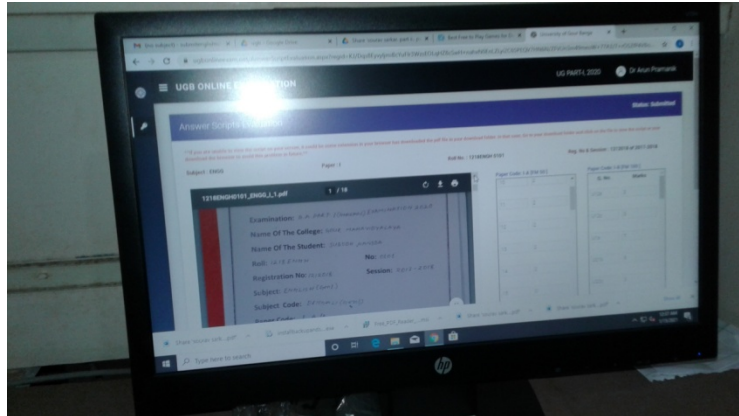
UGB ONLINE E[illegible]TION

UG PART-I, 2020

Dr Arun Pramanik

Status: Submitted

Answer Scripts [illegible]

Subject : ENGG

Paper: 1

Roll No: 1218ENGH0181

1218ENGH0181_ENGG_I_1.pdf

1 / 18

Examination: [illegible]

Name Of The College: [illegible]

Name Of The Student: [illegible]

Roll: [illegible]

No: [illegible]

Registration No: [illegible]

Session: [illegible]

Subject: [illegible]

Subject Code: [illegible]

Sl. No.

Marks

Type here to search